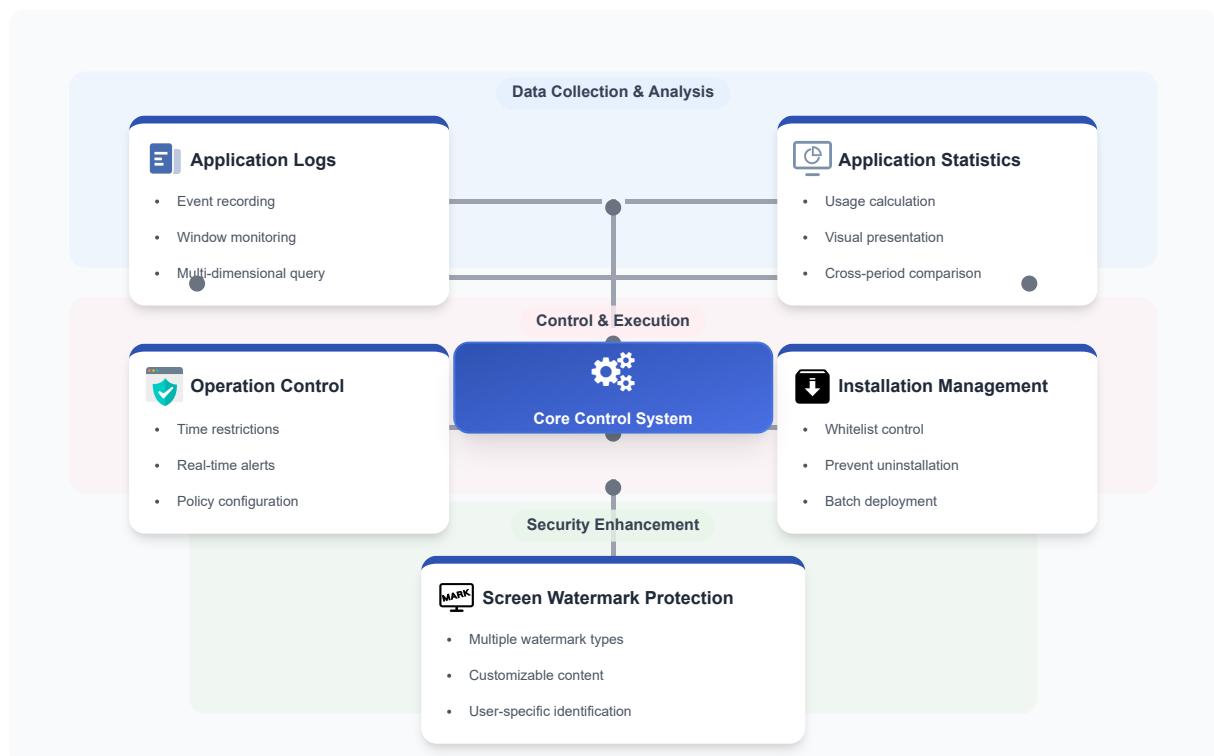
Data Collection & Analysis

Application Logs
- Event recording
- Window monitoring
- Multi-dimensional query

Application Statistics
- Usage calculation
- Visual presentation
- Cross-period comparison

Control & Execution

Operation Control
- Time restrictions
- Real-time alerts
- Policy configuration

Core Control System

Installation Management
- Whitelist control
- Prevent uninstallation
- Batch deployment

Security Enhancement

MARK

Screen Watermark Protection
- Multiple watermark types
- Customizable content
- User-specific identification